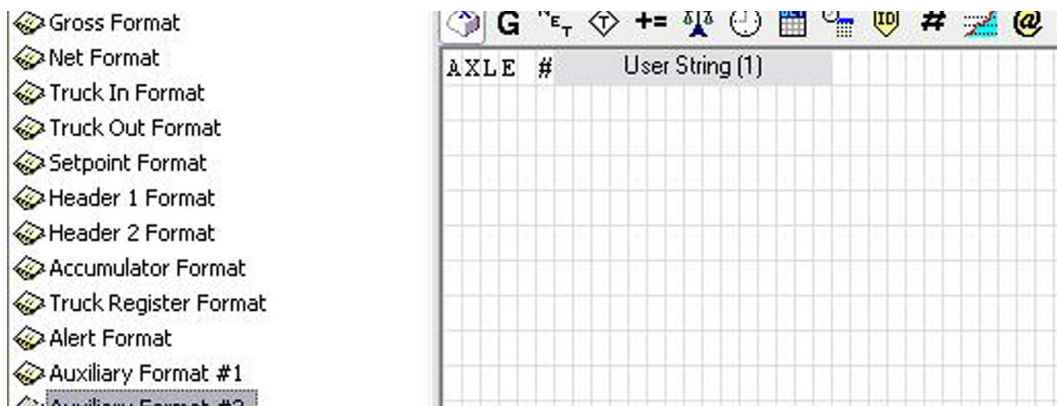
Gross Format
Net Format
Truck In Format
Truck Out Format
Setpoint Format
Header 1 Format
Header 2 Format
Accumulator Format
Truck Register Format
Alert Format
Auxiliary Format #1
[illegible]

G $^{N}E_{T}$ += #

AXLE # User String (1)